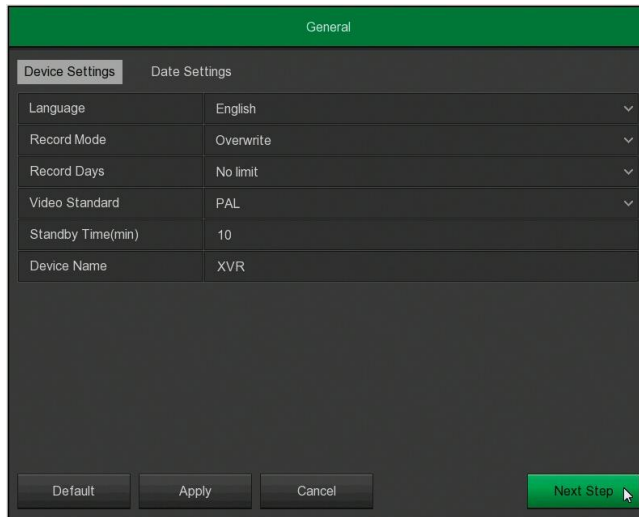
General

Device Settings Date Settings

| Language | English |
|---|---|
| Record Mode | Overwrite |
| Record Days | No limit |
| Video Standard | PAL |
| Standby Time(min) | 10 |
| Device Name | XVR |

Default Apply Cancel Next Step